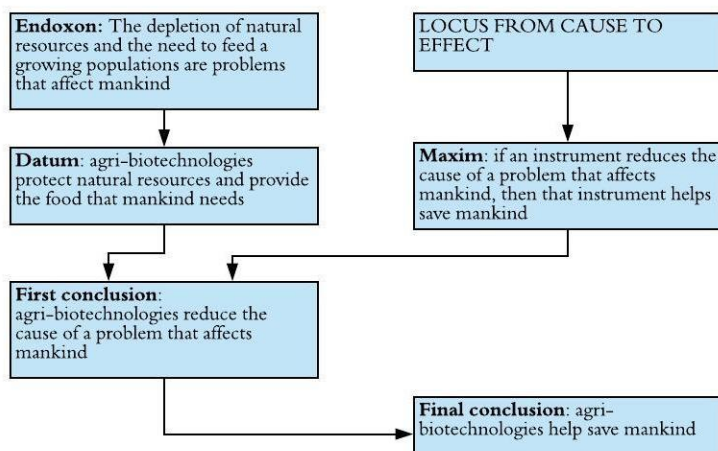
Endoxon: The depletion of natural resources and the need to feed a growing populations are problems that affect mankind

LOCUS FROM CAUSE TO EFFECT

Datum: agri-biotechnologies protect natural resources and provide the food that mankind needs

Maxim: if an instrument reduces the cause of a problem that affects mankind, then that instrument helps save mankind

First conclusion: agri-biotechnologies reduce the cause of a problem that affects mankind

Final conclusion: agri-biotechnologies help save mankind